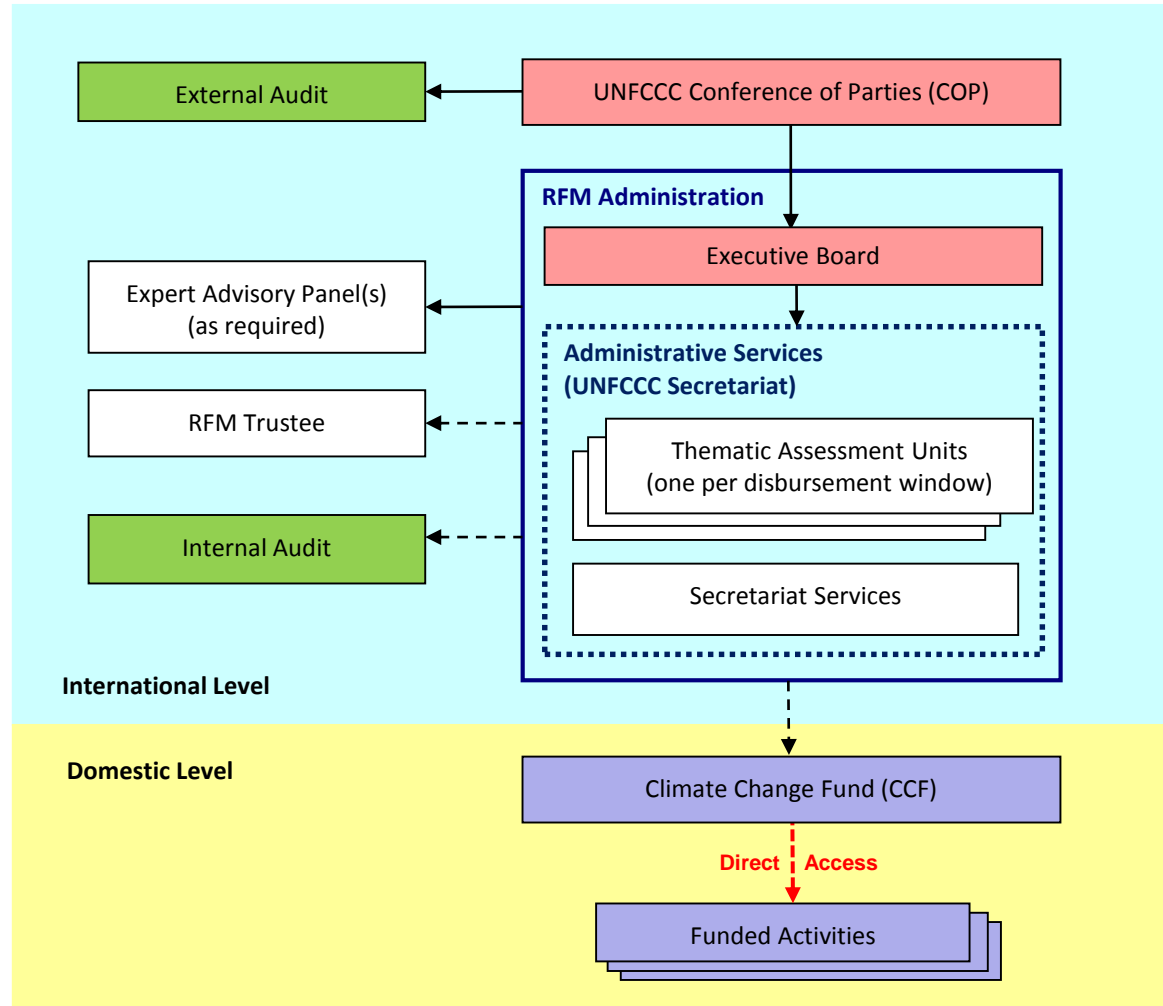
External Audit

UNFCCC Conference of Parties (COP)

RFM Administration

Executive Board

Expert Advisory Panel(s) (as required)

Administrative Services (UNFCCC Secretariat)

RFM Trustee

Thematic Assessment Units (one per disbursement window)

Internal Audit

Secretariat Services

International Level

Domestic Level

Climate Change Fund (CCF)

Direct Access

Funded Activities